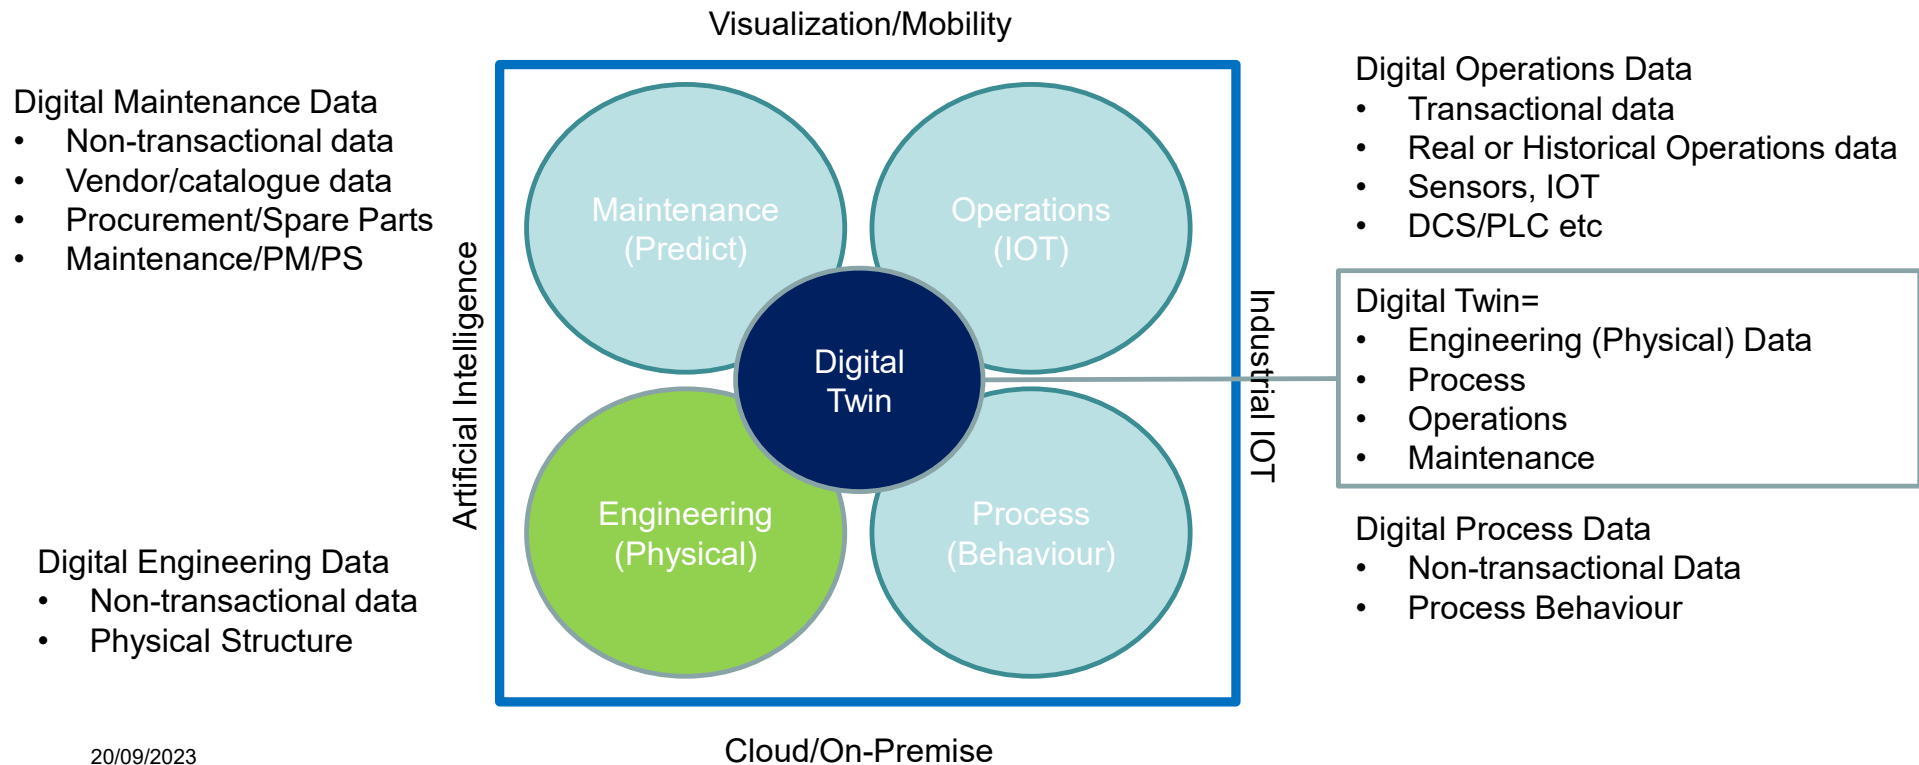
Visualization/Mobility

Digital Maintenance Data
- Non-transactional data
- Vendor/catalogue data
- Procurement/Spare Parts
- Maintenance/PM/PS

Artificial Intelligence

Maintenance (Predict)

Operations (IOT)

Digital Twin

Engineering (Physical)

Process (Behaviour)

Industrial IOT

Digital Operations Data
- Transactional data
- Real or Historical Operations data
- Sensors, IOT
- DCS/PLC etc

Digital Twin=
- Engineering (Physical) Data
- Process
- Operations
- Maintenance

Digital Process Data
- Non-transactional Data
- Process Behaviour

Digital Engineering Data
- Non-transactional data
- Physical Structure

20/09/2023

Cloud/On-Premise